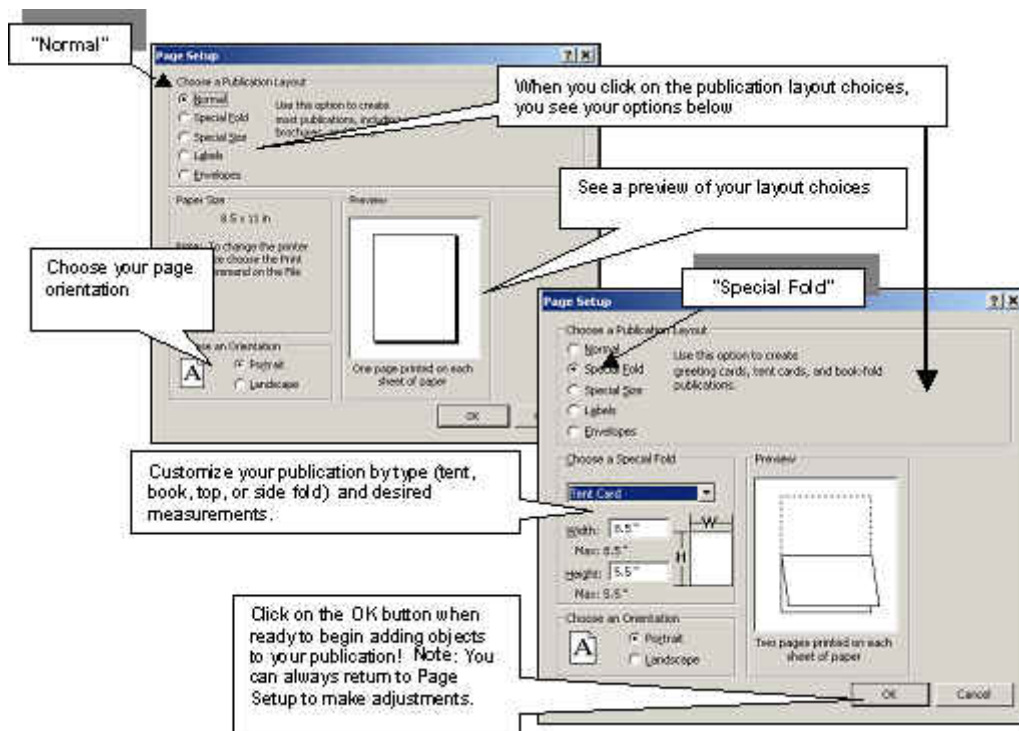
"Normal"

Page Setup

?|X

Choose a Publication Layout

Normal

Special Fold

Special Size

Labels

Envelopes

Use this option to create most publications, including brochures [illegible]

When you click on the publication layout choices, you see your options below

Paper Size

8.5 x 11 in

Note: To change the printer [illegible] choose the Print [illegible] command on the File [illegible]

Preview

See a preview of your layout choices

Choose your page orientation

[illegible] an Orientation

A

Portrait

Landscape

One page printed on each sheet of paper

OK

"Special Fold"

Page Setup

?|X

Choose a Publication Layout

Normal

Special Fold

Special Size

Labels

Envelopes

Use this option to create greeting cards, tent cards, and book-fold publications.

Customize your publication by type (tent, book, top, or side fold) and desired measurements.

Choose a Special Fold

Tent Card

Width: 8.5"

Max: 8.5"

Height: 5.5"

Max: 5.5"

W

H

Preview

Choose an Orientation

A

Portrait

Landscape

Two pages printed on each sheet of paper

Click on the OK button when ready to begin adding objects to your publication! Note: You can always return to Page Setup to make adjustments.

OK

Cancel